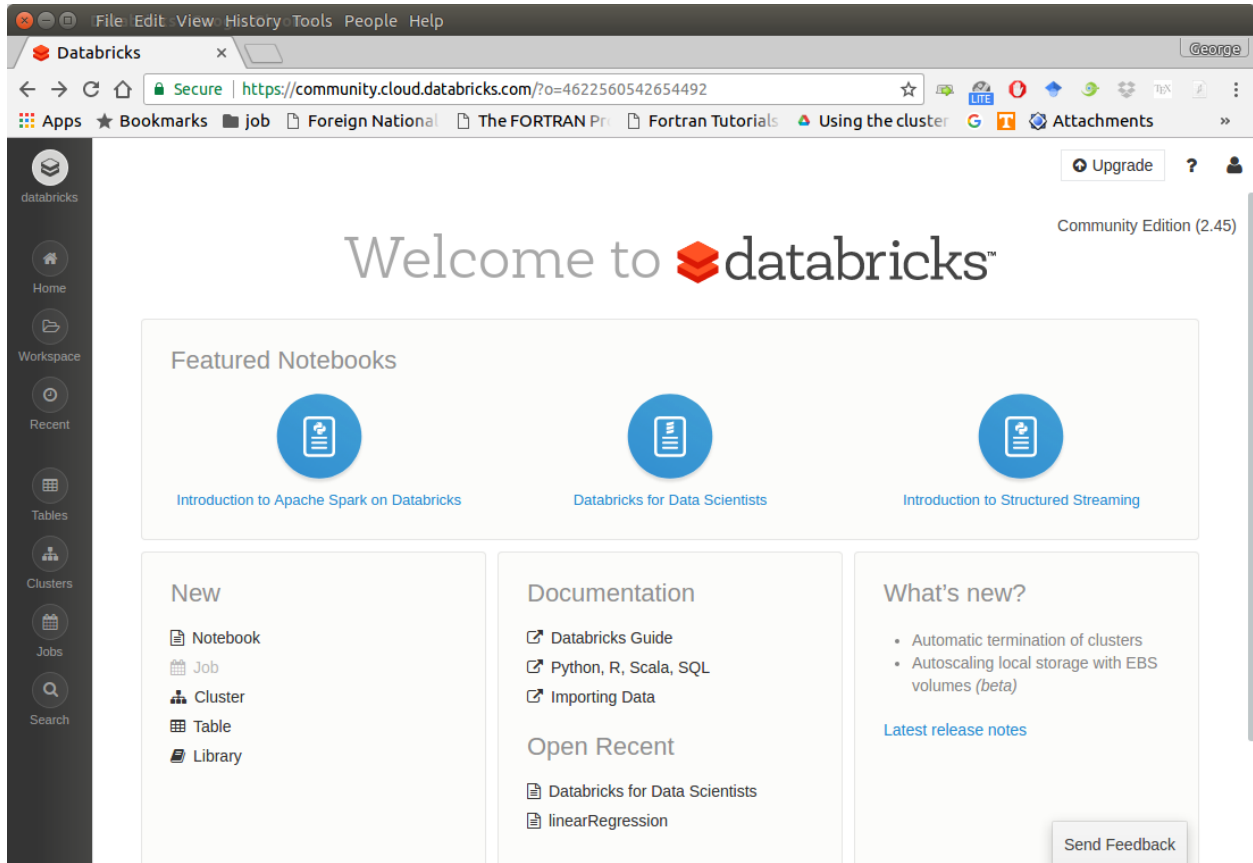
File Edit View History Tools People Help

Databricks ×

George

Secure | https://community.cloud.databricks.com/?o=4622560542654492

LITE

Apps  Bookmarks  job  Foreign National  The FORTRAN Pr  Fortran Tutorials  Using the cluster  G  T  Attachments  »

databricks

Home

Workspace

Recent

Tables

Clusters

Jobs

Search

Upgrade  ?

Community Edition (2.45)

Welcome to databricks™

Featured Notebooks

Introduction to Apache Spark on Databricks

Databricks for Data Scientists

Introduction to Structured Streaming

New

Notebook
Job
Cluster
Table
Library

Documentation

Databricks Guide
Python, R, Scala, SQL
Importing Data

Open Recent

Databricks for Data Scientists
linearRegression

What's new?

• Automatic termination of clusters
• Autoscaling local storage with EBS volumes (beta)

Latest release notes

Send Feedback